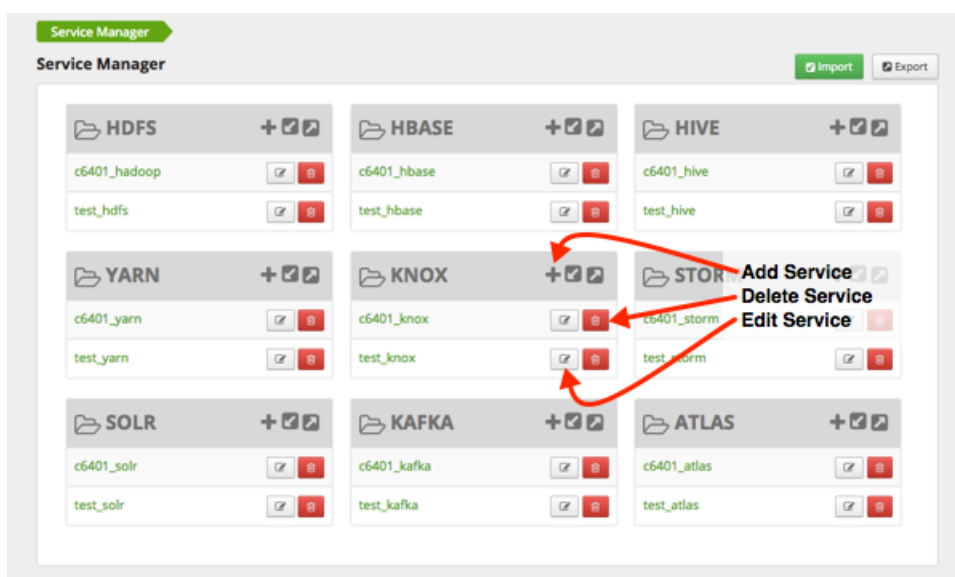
Service Manager

Service Manager

Import Export

HDFS
c6401_hadoop
test_hdfs

HBASE
c6401_hbase
test_hbase

HIVE
c6401_hive
test_hive

YARN
c6401_yarn
test_yarn

KNOX
c6401_knox
test_knox

STOR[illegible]
c6401_storm
test_storm

Add Service
Delete Service
Edit Service

SOLR
c6401_solr
test_solr

KAFKA
c6401_kafka
test_kafka

ATLAS
c6401_atlas
test_atlas